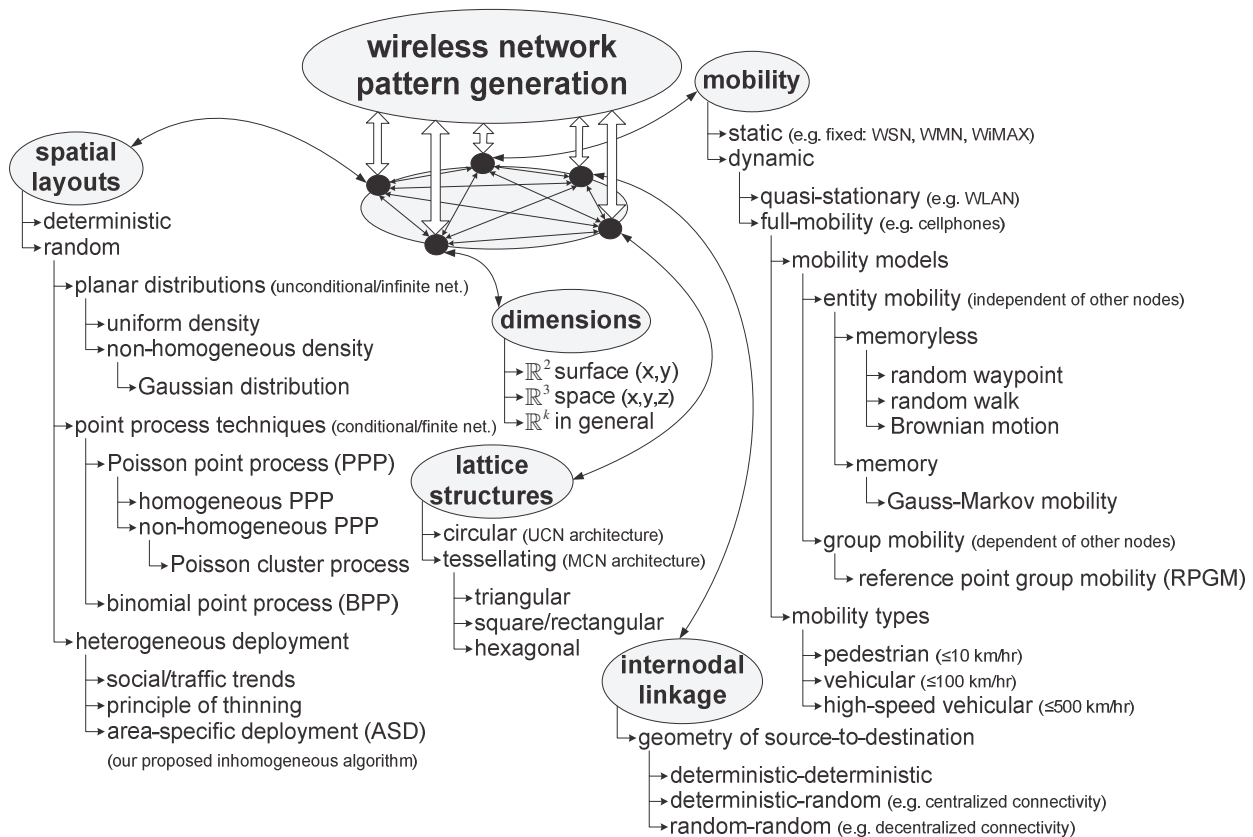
wireless network pattern generation

mobility
static (e.g. fixed: WSN, WMN, WiMAX)
dynamic
quasi-stationary (e.g. WLAN)
full-mobility (e.g. cellphones)
mobility models
entity mobility (independent of other nodes)
memoryless
random waypoint
random walk
Brownian motion
memory
Gauss-Markov mobility
group mobility (dependent of other nodes)
reference point group mobility (RPGM)
mobility types
pedestrian (≤10 km/hr)
vehicular (≤100 km/hr)
high-speed vehicular (≤500 km/hr)

spatial layouts
deterministic
random
planar distributions (unconditional/infinite net.)
uniform density
non-homogeneous density
Gaussian distribution
point process techniques (conditional/finite net.)
Poisson point process (PPP)
homogeneous PPP
non-homogeneous PPP
Poisson cluster process
binomial point process (BPP)
heterogeneous deployment
social/traffic trends
principle of thinning
area-specific deployment (ASD)
(our proposed inhomogeneous algorithm)

dimensions
$\mathbb{R}^2$ surface (x,y)
$\mathbb{R}^3$ space (x,y,z)
$\mathbb{R}^k$ in general

lattice structures
circular (UCN architecture)
tessellating (MCN architecture)
triangular
square/rectangular
hexagonal

internodal linkage
geometry of source-to-destination
deterministic-deterministic
deterministic-random (e.g. centralized connectivity)
random-random (e.g. decentralized connectivity)